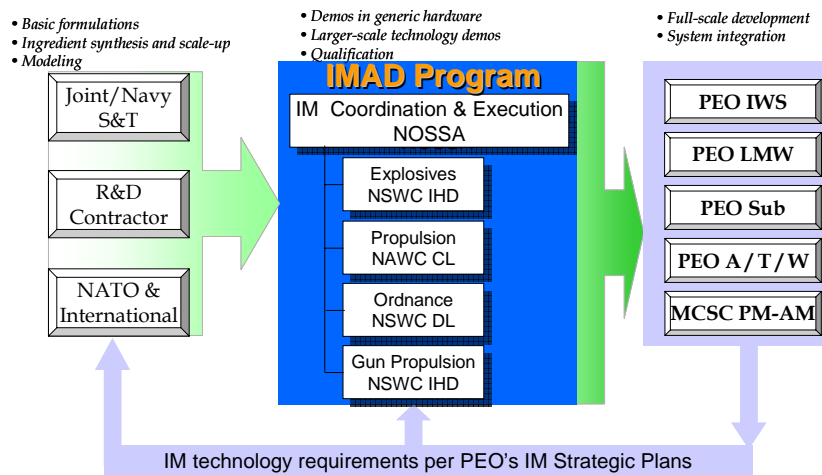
• Basic formulations
• Ingredient synthesis and scale-up
• Modeling

Joint/Navy S&T

R&D Contractor

NATO & International

• Demos in generic hardware
• Larger-scale technology demos
• Qualification

IMAD Program

IM Coordination & Execution NOSSA

Explosives NSWC IHD

Propulsion NAWC CL

Ordnance NSWC DL

Gun Propulsion NSWC IHD

• Full-scale development
• System integration

PEO IWS

PEO LMW

PEO Sub

PEO A / T / W

MCSC PM-AM

IM technology requirements per PEO's IM Strategic Plans